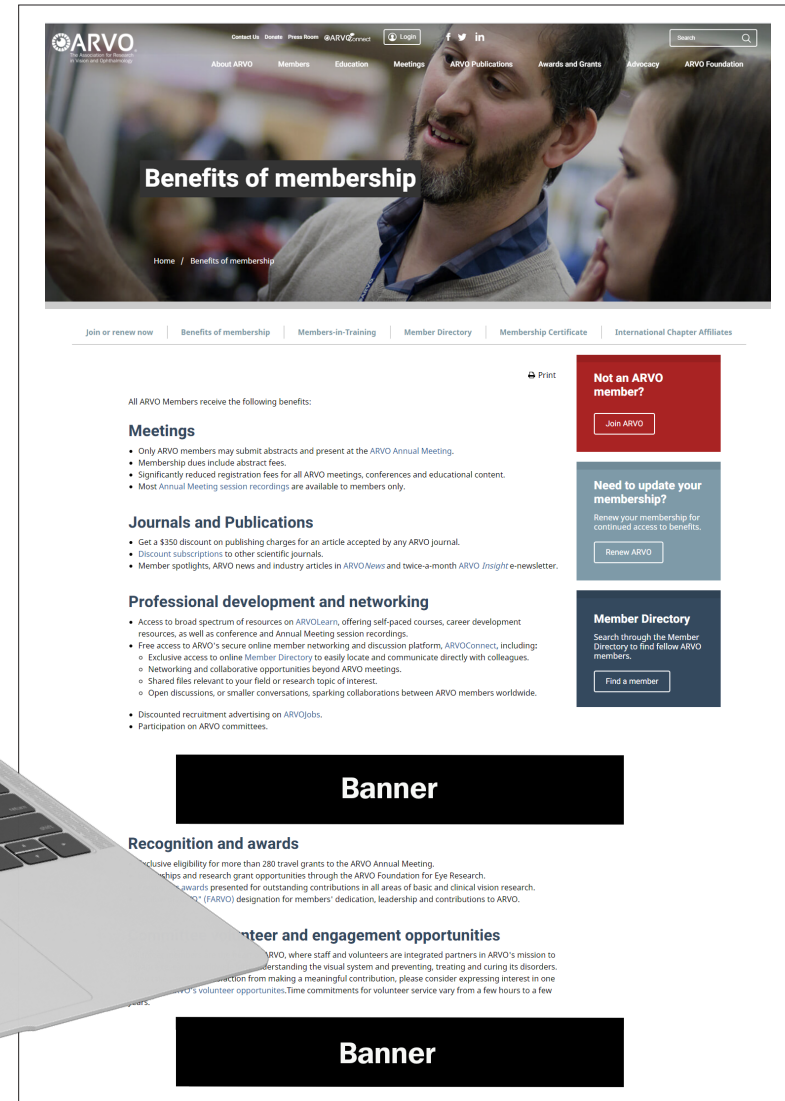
ARVO
The Association for Research in Vision and Ophthalmology

Contact Us Donate Press Room ARVOConnect Login

Search

About ARVO Members Education Meetings ARVO Publications Awards and Grants Advocacy ARVO Foundation

Benefits of membership

Home / Benefits of membership

Join or renew now | Benefits of membership | Members-in-Training | Member Directory | Membership Certificate | International Chapter Affiliates

Print

All ARVO Members receive the following benefits:

Meetings

- Only ARVO members may submit abstracts and present at the ARVO Annual Meeting.
- Membership dues include abstract fees.
- Significantly reduced registration fees for all ARVO meetings, conferences and educational content.
- Most Annual Meeting session recordings are available to members only.

Journals and Publications

- Get a $350 discount on publishing charges for an article accepted by any ARVO journal.
- Discount subscriptions to other scientific journals.
- Member spotlights, ARVO news and industry articles in ARVONews and twice-a-month ARVO Insight e-newsletter.

Professional development and networking

- Access to broad spectrum of resources on ARVOLearn, offering self-paced courses, career development resources, as well as conference and Annual Meeting session recordings.
- Free access to ARVO's secure online member networking and discussion platform, ARVOConnect, including:
  - Exclusive access to online Member Directory to easily locate and communicate directly with colleagues.
  - Networking and collaborative opportunities beyond ARVO meetings.
  - Shared files relevant to your field or research topic of interest.
  - Open discussions, or smaller conversations, sparking collaborations between ARVO members worldwide.

- Discounted recruitment advertising on ARVOJobs.
- Participation on ARVO committees.

Banner

Recognition and awards

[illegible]xclusive eligibility for more than 280 travel grants to the ARVO Annual Meeting.
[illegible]ships and research grant opportunities through the ARVO Foundation for Eye Research.
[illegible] awards presented for outstanding contributions in all areas of basic and clinical vision research.
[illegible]O® (FARVO) designation for members' dedication, leadership and contributions to ARVO.

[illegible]nteer and engagement opportunities

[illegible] ARVO, where staff and volunteers are integrated partners in ARVO's mission to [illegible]derstanding the visual system and preventing, treating and curing its disorders. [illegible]action from making a meaningful contribution, please consider expressing interest in one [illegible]RVO's volunteer opportunites.Time commitments for volunteer service vary from a few hours to a few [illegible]ears.

Banner

Not an ARVO member?

Join ARVO

Need to update your membership?

Renew your membership for continued access to benefits.

Renew ARVO

Member Directory

Search through the Member Directory to find fellow ARVO members.

Find a member